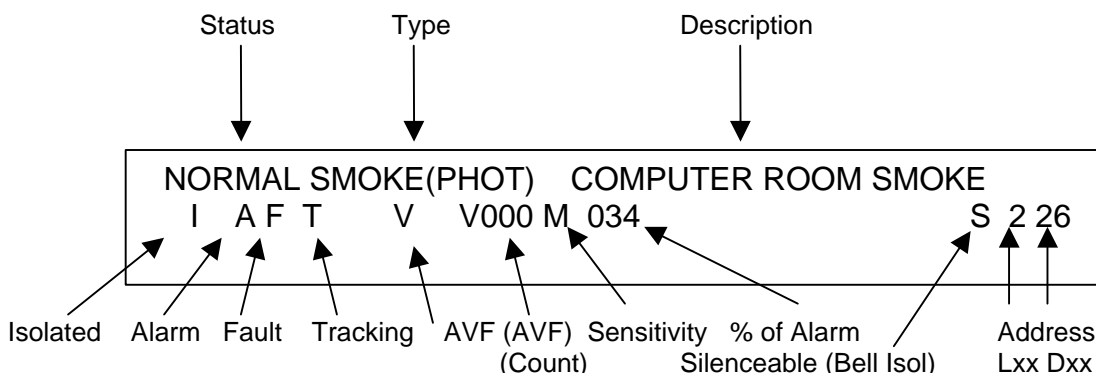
Status Type Description

NORMAL SMOKE(PHOT) COMPUTER ROOM SMOKE
I A F T V V000 M 034 S 2 26

Isolated Alarm Fault Tracking AVF (AVF) (Count) Sensitivity % of Alarm Silenceable (Bell Isol) Address Lxx Dxx